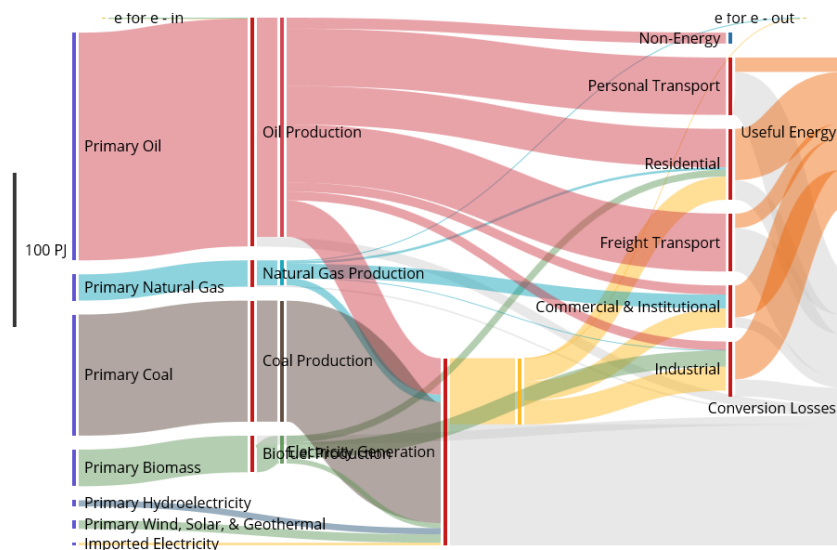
e for e - in
e for e - out
Non-Energy
Personal Transport
Useful Energy
Primary Oil
Oil Production
Residential
100 PJ
Freight Transport
Primary Natural Gas
Natural Gas Production
Commercial & Institutional
Primary Coal
Coal Production
Industrial
Conversion Losses
Primary Biomass
Biofuel Production
Electricity Generation
Primary Hydroelectricity
Primary Wind, Solar, & Geothermal
Imported Electricity